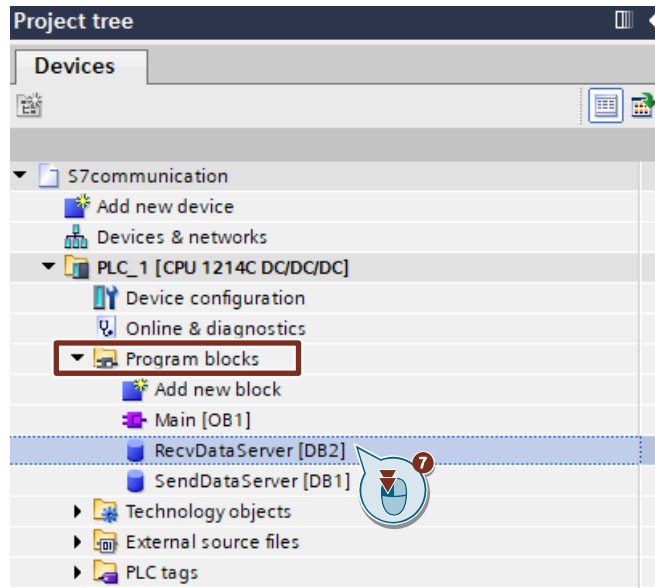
Project tree

Devices

S7communication
Add new device
Devices & networks
PLC_1 [CPU 1214C DC/DC/DC]
Device configuration
Online & diagnostics
Program blocks
Add new block
Main [OB1]
RecvDataServer [DB2]
SendDataServer [DB1]
7
Technology objects
External source files
PLC tags